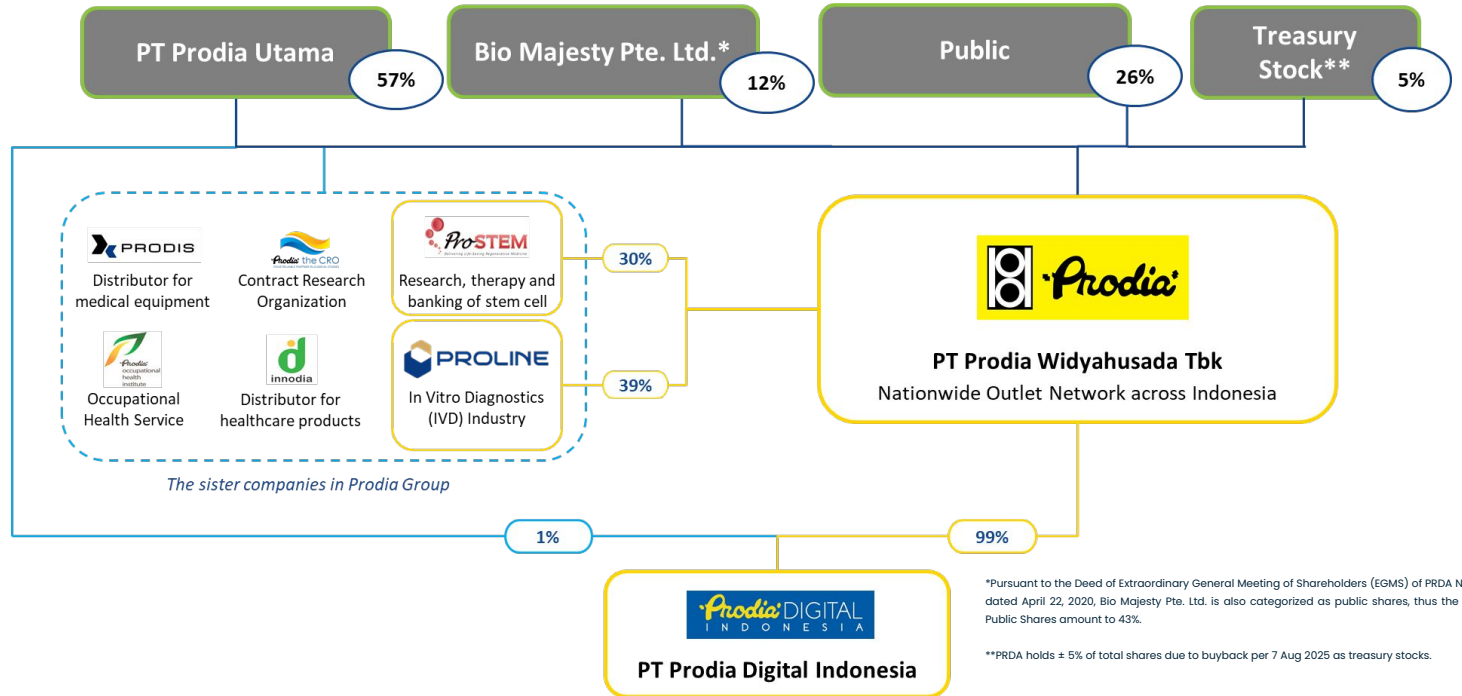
PT Prodia Utama
57%

Bio Majesty Pte. Ltd.*
12%

Public
26%

Treasury Stock**
5%

PRODIS
Distributor for medical equipment

Prodia the CRO
Contract Research Organization

ProSTEM
Research, therapy and banking of stem cell

30%

Prodia occupational health institute
Occupational Health Service

innodia
Distributor for healthcare products

PROLINE
In Vitro Diagnostics (IVD) Industry

39%

The sister companies in Prodia Group

Prodia

PT Prodia Widyahusada Tbk
Nationwide Outlet Network across Indonesia

1%

99%

Prodia DIGITAL INDONESIA
PT Prodia Digital Indonesia

*Pursuant to the Deed of Extraordinary General Meeting of Shareholders (EGMS) of PRDA N dated April 22, 2020, Bio Majesty Pte. Ltd. is also categorized as public shares, thus the Public Shares amount to 43%.

**PRDA holds ± 5% of total shares due to buyback per 7 Aug 2025 as treasury stocks.